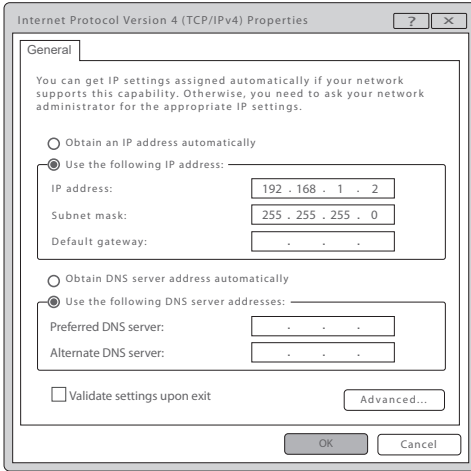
Internet Protocol Version 4 (TCP/IPv4) Properties

?

×

General

You can get IP settings assigned automatically if your network supports this capability. Otherwise, you need to ask your network administrator for the appropriate IP settings.

Obtain an IP address automatically

Use the following IP address:

IP address: 192 . 168 . 1 . 2

Subnet mask: 255 . 255 . 255 . 0

Default gateway: . . .

Obtain DNS server address automatically

Use the following DNS server addresses:

Preferred DNS server: . . .

Alternate DNS server: . . .

Validate settings upon exit

Advanced...

OK

Cancel